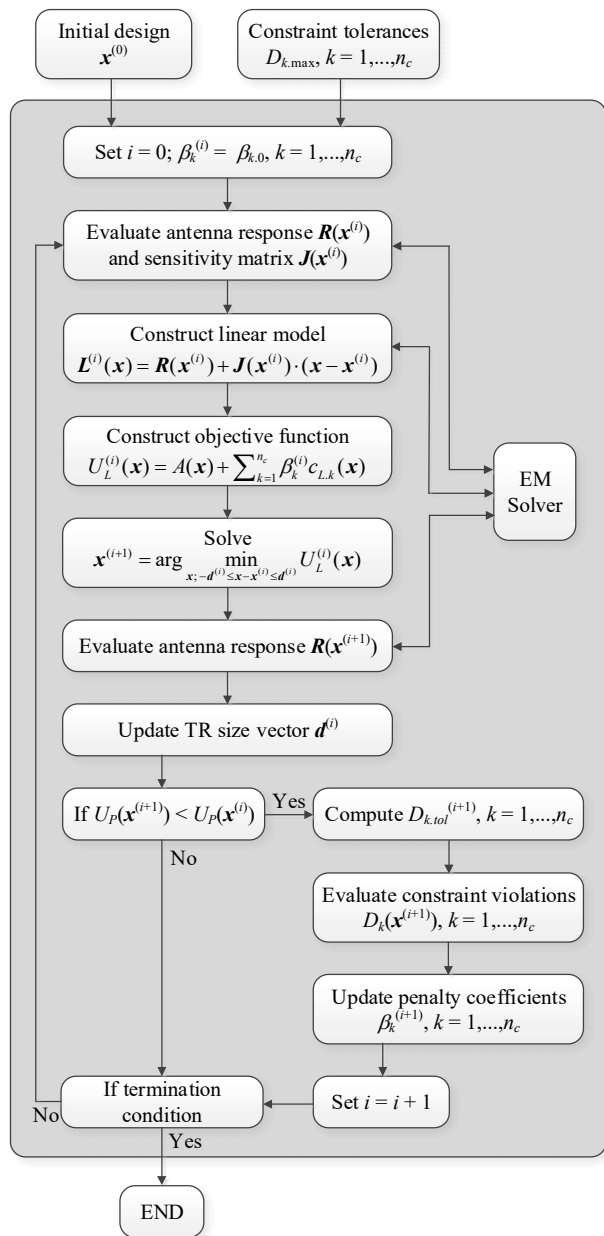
Initial design $\boldsymbol{x}^{(0)}$

Constraint tolerances $D_{k.\max}, k = 1,...,n_c$

Set $i = 0$; $\beta_k^{(i)} = \beta_{k.0}, k = 1,...,n_c$

Evaluate antenna response $\boldsymbol{R}(\boldsymbol{x}^{(i)})$ and sensitivity matrix $\boldsymbol{J}(\boldsymbol{x}^{(i)})$

Construct linear model $\boldsymbol{L}^{(i)}(\boldsymbol{x}) = \boldsymbol{R}(\boldsymbol{x}^{(i)}) + \boldsymbol{J}(\boldsymbol{x}^{(i)}) \cdot (\boldsymbol{x} - \boldsymbol{x}^{(i)})$

Construct objective function $U_L^{(i)}(\boldsymbol{x}) = A(\boldsymbol{x}) + \sum_{k=1}^{n_c} \beta_k^{(i)} c_{L.k}(\boldsymbol{x})$

EM Solver

Solve $\boldsymbol{x}^{(i+1)} = \arg \min_{\boldsymbol{x}; -\boldsymbol{d}^{(i)} \le \boldsymbol{x} - \boldsymbol{x}^{(i)} \le \boldsymbol{d}^{(i)}} U_L^{(i)}(\boldsymbol{x})$

Evaluate antenna response $\boldsymbol{R}(\boldsymbol{x}^{(i+1)})$

Update TR size vector $\boldsymbol{d}^{(i)}$

If $U_P(\boldsymbol{x}^{(i+1)}) < U_P(\boldsymbol{x}^{(i)})$

Yes

Compute $D_{k.tol}^{(i+1)}, k = 1,...,n_c$

No

Evaluate constraint violations $D_k(\boldsymbol{x}^{(i+1)}), k = 1,...,n_c$

Update penalty coefficients $\beta_k^{(i+1)}, k = 1,...,n_c$

If termination condition

No

Set $i = i + 1$

Yes

END